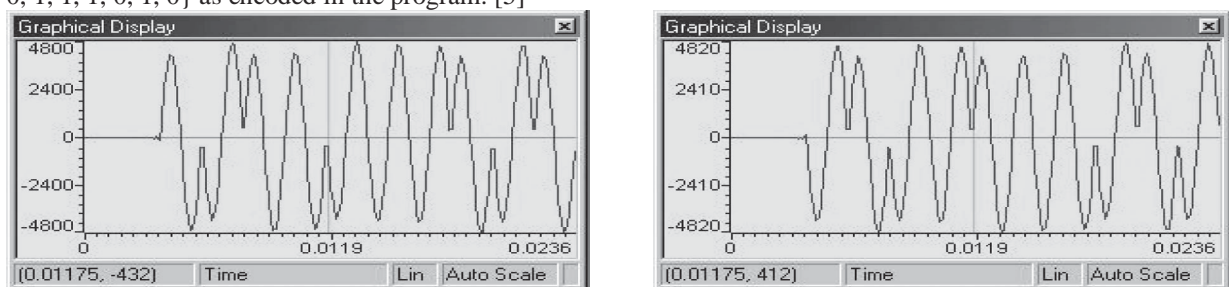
0, 1, 1, 1, 0, 1, 0} as encoded in the program. [5]

Graphical Display

4800

2400

0

-2400

-4800

0

0.0119

0.0236

(0.01175, -432)

Time

Lin

Auto Scale

Graphical Display

4820

2410

0

-2410

-4820

0

0.0119

0.0236

(0.01175, 412)

Time

Lin

Auto Scale